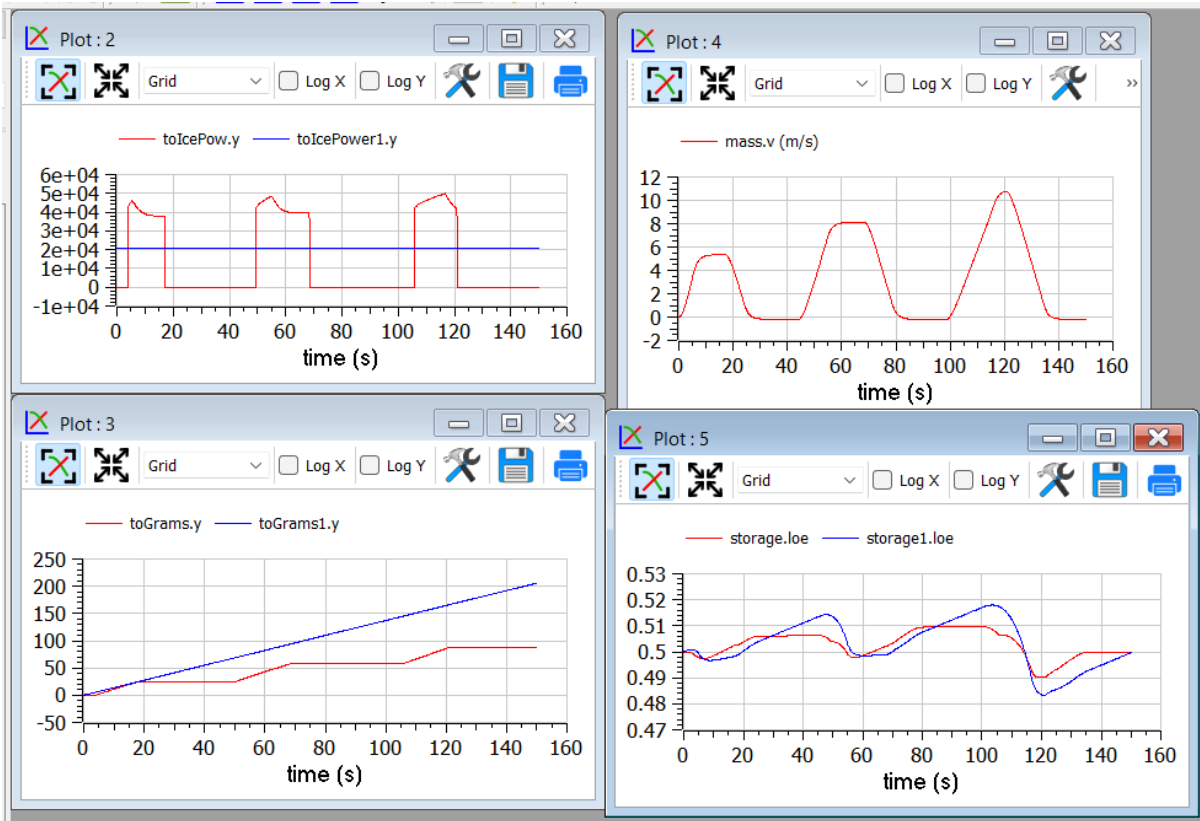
Plot : 2

Grid Log X Log Y

toIcePow.y toIcePower1.y

6e+04
5e+04
4e+04
3e+04
2e+04
1e+04
0
-1e+04

0 20 40 60 80 100 120 140 160
time (s)

Plot : 4

Grid Log X Log Y ››

mass.v (m/s)

12
10
8
6
4
2
0
-2

0 20 40 60 80 100 120 140 160
time (s)

Plot : 3

Grid Log X Log Y

toGrams.y toGrams1.y

250
200
150
100
50
0
-50

0 20 40 60 80 100 120 140 160
time (s)

Plot : 5

Grid Log X Log Y

storage.loe storage1.loe

0.53
0.52
0.51
0.5
0.49
0.48
0.47

0 20 40 60 80 100 120 140 160
time (s)